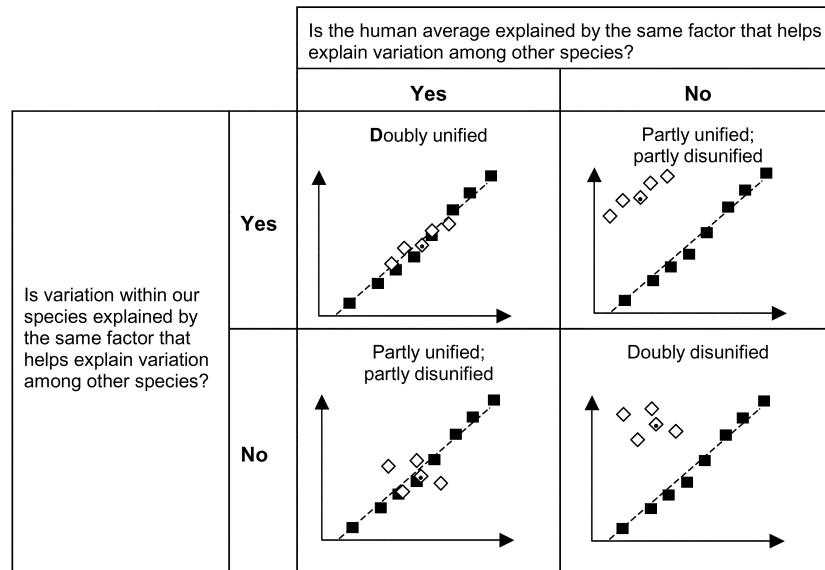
| | | Is the human average explained by the same factor that helps explain variation among other species? | |
|---|---|---|---|
| | | **Yes** | **No** |
| Is variation within our species explained by the same factor that helps explain variation among other species? | **Yes** | **D**oubly unified | Partly unified; partly disunified |
| | **No** | Partly unified; partly disunified | Doubly disunified |